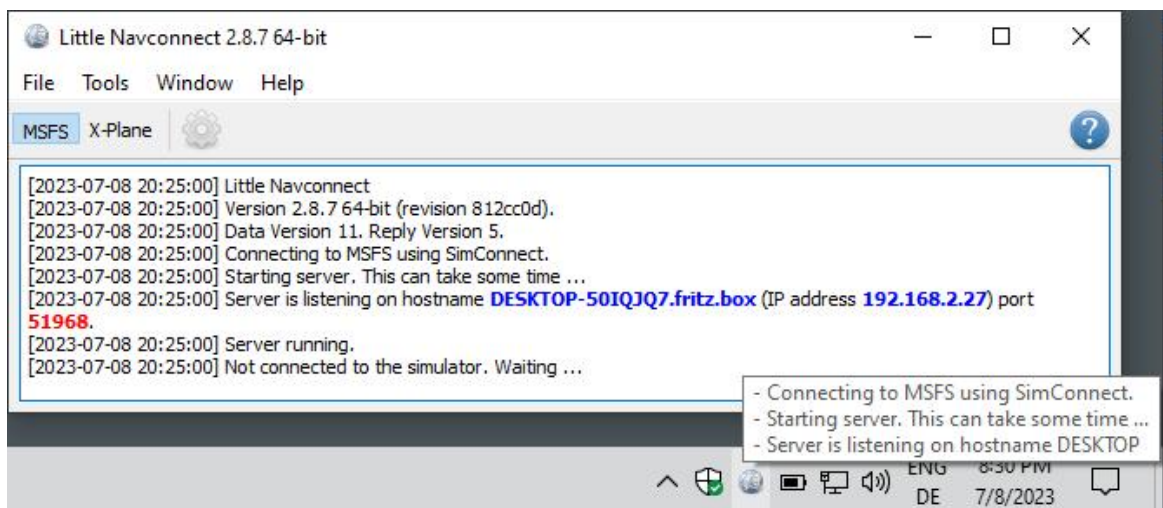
Little Navconnect 2.8.7 64-bit

File Tools Window Help

MSFS X-Plane

[2023-07-08 20:25:00] Little Navconnect
[2023-07-08 20:25:00] Version 2.8.7 64-bit (revision 812cc0d).
[2023-07-08 20:25:00] Data Version 11. Reply Version 5.
[2023-07-08 20:25:00] Connecting to MSFS using SimConnect.
[2023-07-08 20:25:00] Starting server. This can take some time ...
[2023-07-08 20:25:00] Server is listening on hostname DESKTOP-50IQJQ7.fritz.box (IP address 192.168.2.27) port 51968.
[2023-07-08 20:25:00] Server running.
[2023-07-08 20:25:00] Not connected to the simulator. Waiting ...

- Connecting to MSFS using SimConnect.
- Starting server. This can take some time ...
- Server is listening on hostname DESKTOP

ENG
DE
8:30 PM
7/8/2023